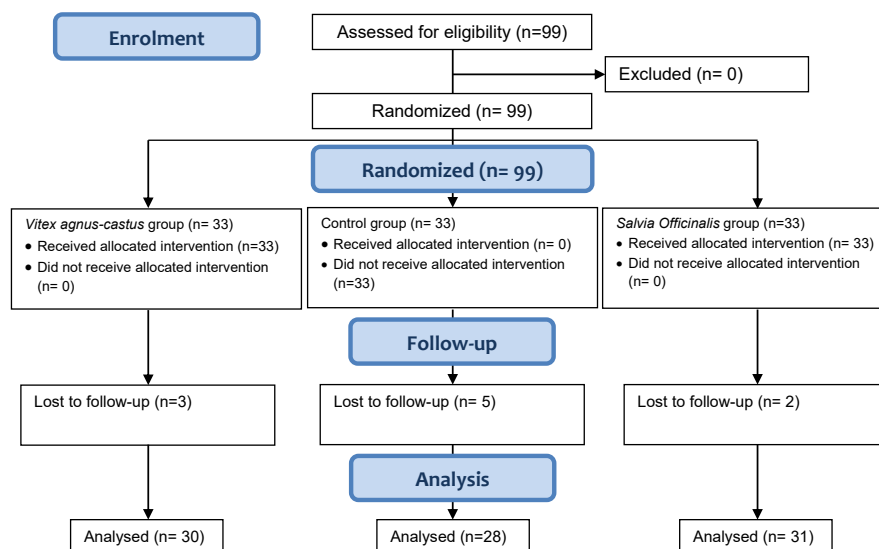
Enrolment

Assessed for eligibility (n=99)

Excluded (n= 0)

Randomized (n= 99)

Randomized (n= 99)

Vitex agnus-castus group (n= 33)
• Received allocated intervention (n=33)
• Did not receive allocated intervention (n= 0)

Control group (n= 33)
• Received allocated intervention (n= 0)
• Did not receive allocated intervention (n=33)

Salvia Officinalis group (n=33)
• Received allocated intervention (n= 33)
• Did not receive allocated intervention (n= 0)

Follow-up

Lost to follow-up (n=3)

Lost to follow-up (n= 5)

Lost to follow-up (n= 2)

Analysis

Analysed (n= 30)

Analysed (n=28)

Analysed (n= 31)